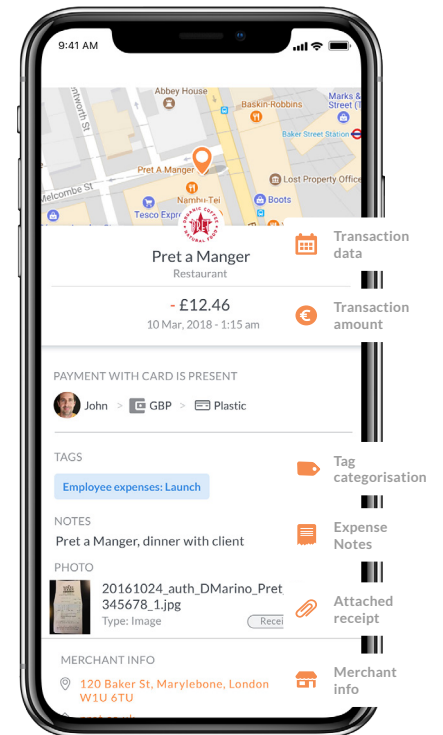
9:41 AM

Abbey House
Baskin-Robbins
Marks & Street
Baker Street Station
ntworth St
Pret A Manger
Nambu-Tei
Lost Property Office
Melcombe St
Boots
Tesco Expre

Pret a Manger
Restaurant

- £12.46
10 Mar, 2018 - 1:15 am

PAYMENT WITH CARD IS PRESENT
John > GBP > Plastic

TAGS
Employee expenses: Launch

NOTES
Pret a Manger, dinner with client

PHOTO
20161024_auth_DMarino_Pret 345678_1.jpg
Type: Image
Recei

MERCHANT INFO
120 Baker St, Marylebone, London W1U 6TU

Transaction data

Transaction amount

Tag categorisation

Expense Notes

Attached receipt

Merchant info